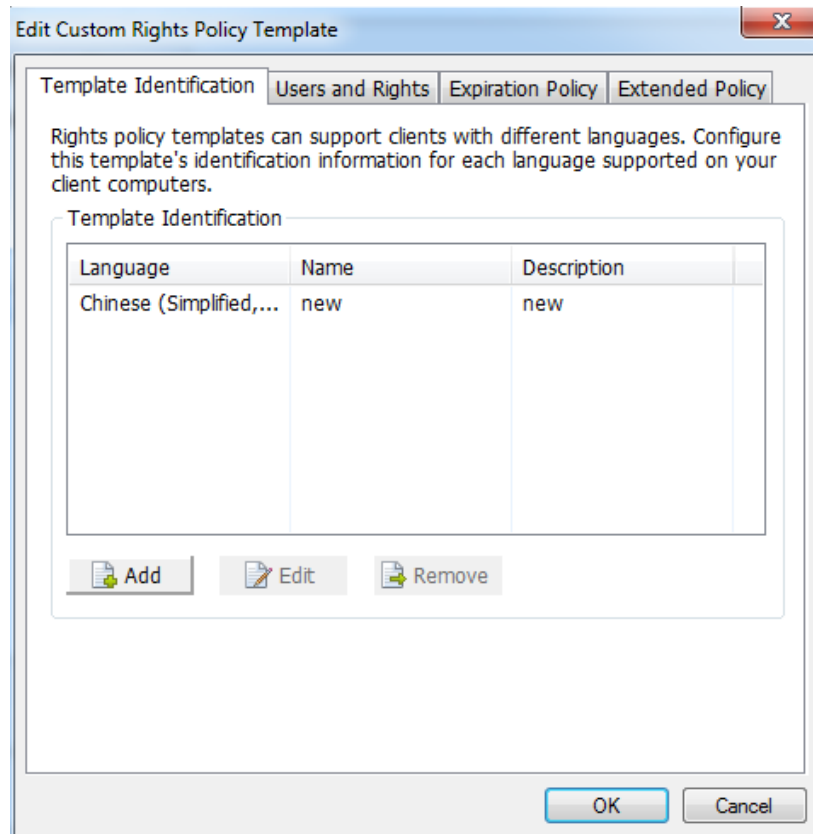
Edit Custom Rights Policy Template

Template Identification | Users and Rights | Expiration Policy | Extended Policy

Rights policy templates can support clients with different languages. Configure this template's identification information for each language supported on your client computers.

Template Identification

| Language | Name | Description |
|---|---|---|
| Chinese (Simplified,... | new | new |

Add Edit Remove

OK Cancel